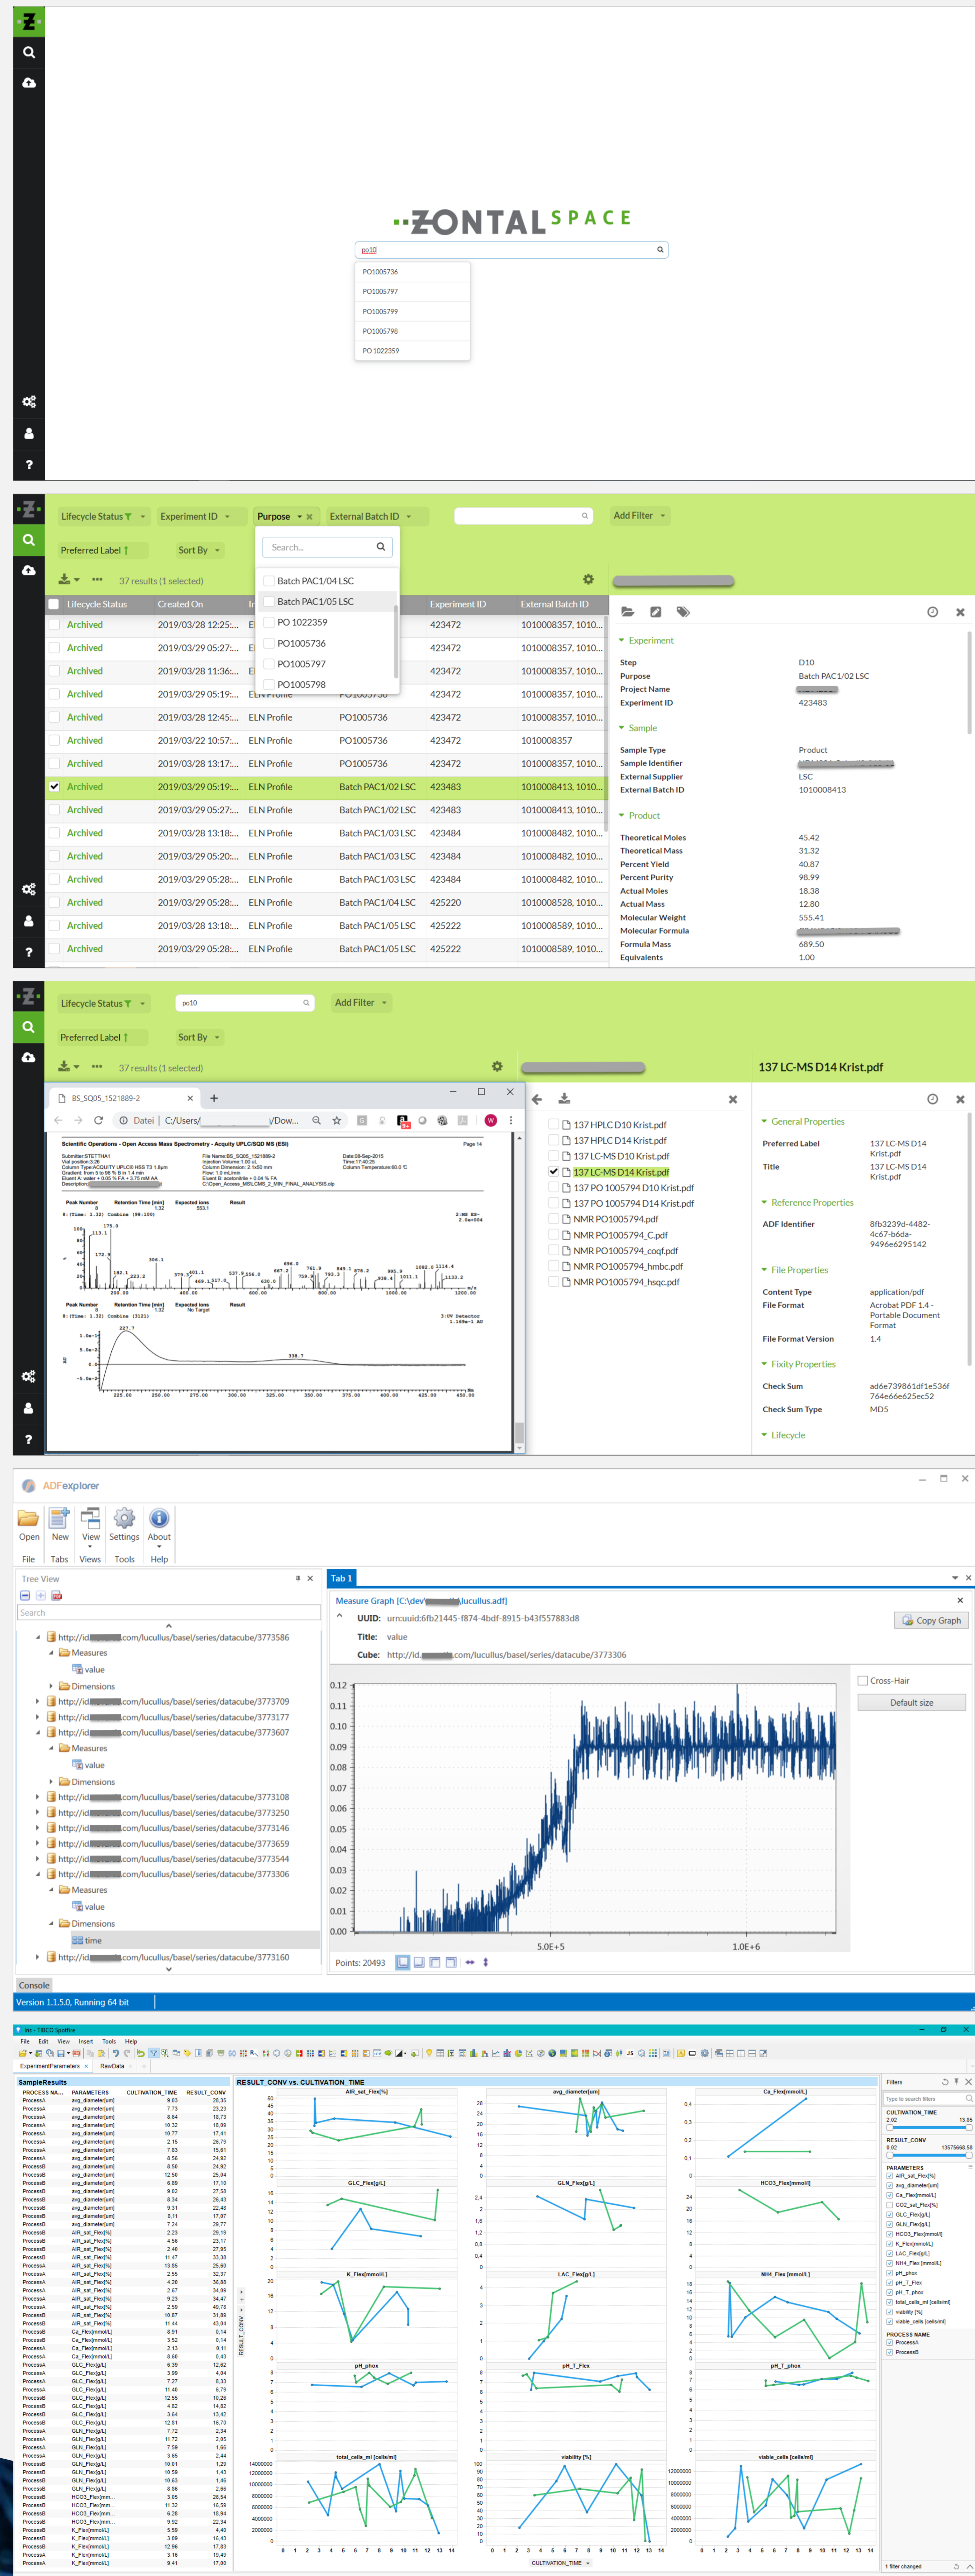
ZONTAL SPACE

po10

PO1005736
PO1005797
PO1005799
PO1005798
PO 1022359

Lifecycle Status | Experiment ID | Purpose | External Batch ID | Add Filter
Preferred Label | Sort By

Search...

37 results (1 selected)

Batch PAC1/04 LSC
Batch PAC1/05 LSC
PO 1022359
PO1005736
PO1005797
PO1005798

| Lifecycle Status | Created On | | | Experiment ID | External Batch ID |
|---|---|---|---|---|---|
| Archived | 2019/03/28 12:25:... | | | 423472 | 1010008357, 1010... |
| Archived | 2019/03/29 05:27:... | | | 423472 | 1010008357, 1010... |
| Archived | 2019/03/28 11:36:... | | | 423472 | 1010008357, 1010... |
| Archived | 2019/03/29 05:19:... | ELN Profile | PO1005736 | 423472 | 1010008357, 1010... |
| Archived | 2019/03/28 12:45:... | ELN Profile | PO1005736 | 423472 | 1010008357, 1010... |
| Archived | 2019/03/22 10:57:... | ELN Profile | PO1005736 | 423472 | 1010008357 |
| Archived | 2019/03/28 13:17:... | ELN Profile | PO1005736 | 423472 | 1010008357, 1010... |
| Archived | 2019/03/29 05:19:... | ELN Profile | Batch PAC1/02 LSC | 423483 | 1010008413, 1010... |
| Archived | 2019/03/29 05:27:... | ELN Profile | Batch PAC1/02 LSC | 423483 | 1010008413, 1010... |
| Archived | 2019/03/28 13:18:... | ELN Profile | Batch PAC1/03 LSC | 423484 | 1010008482, 1010... |
| Archived | 2019/03/29 05:20:... | ELN Profile | Batch PAC1/03 LSC | 423484 | 1010008482, 1010... |
| Archived | 2019/03/29 05:28:... | ELN Profile | Batch PAC1/03 LSC | 423484 | 1010008482, 1010... |
| Archived | 2019/03/29 05:28:... | ELN Profile | Batch PAC1/04 LSC | 425220 | 1010008528, 1010... |
| Archived | 2019/03/28 13:18:... | ELN Profile | Batch PAC1/05 LSC | 425222 | 1010008589, 1010... |
| Archived | 2019/03/29 05:28:... | ELN Profile | Batch PAC1/05 LSC | 425222 | 1010008589, 1010... |

Experiment
Step D10
Purpose Batch PAC1/02 LSC
Project Name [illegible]
Experiment ID 423483
Sample
Sample Type Product
Sample Identifier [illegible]
External Supplier LSC
External Batch ID 1010008413
Product
Theoretical Moles 45.42
Theoretical Mass 31.32
Percent Yield 40.87
Percent Purity 98.99
Actual Moles 18.38
Actual Mass 12.80
Molecular Weight 555.41
Molecular Formula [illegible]
Formula Mass 689.50
Equivalents 1.00

Lifecycle Status | po10 | Add Filter
Preferred Label | Sort By
37 results (1 selected)

BS_SQ05_1521889-2
Datei | C:/Users/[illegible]/Dow...
Scientific Operations - Open Access Mass Spectrometry - Acquity UPLC/SQD MS (ESI)
Page 14

137 HPLC D10 Krist.pdf
137 HPLC D14 Krist.pdf
137 LC-MS D10 Krist.pdf
137 LC-MS D14 Krist.pdf
137 PO 1005794 D10 Krist.pdf
137 PO 1005794 D14 Krist.pdf
NMR PO1005794.pdf
NMR PO1005794_C.pdf
NMR PO1005794_coqf.pdf
NMR PO1005794_hmbc.pdf
NMR PO1005794_hsqc.pdf

137 LC-MS D14 Krist.pdf
General Properties
Preferred Label 137 LC-MS D14 Krist.pdf
Title 137 LC-MS D14 Krist.pdf
Reference Properties
ADF Identifier 8fb3239d-4482-4c67-b6da-9496e6295142
File Properties
Content Type application/pdf
File Format Acrobat PDF 1.4 - Portable Document Format
File Format Version 1.4
Fixity Properties
Check Sum ad6e739861df1e536f764e66e625ec52
Check Sum Type MD5
Lifecycle

ADFexplorer
Open New View Settings About
File Tabs Views Tools Help
Tree View
Search
http://id.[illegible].com/lucullus/basel/series/datacube/3773586
Measures
value
Dimensions
http://id.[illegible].com/lucullus/basel/series/datacube/3773709
http://id.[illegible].com/lucullus/basel/series/datacube/3773177
http://id.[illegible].com/lucullus/basel/series/datacube/3773607
Measures
value
Dimensions
http://id.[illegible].com/lucullus/basel/series/datacube/3773108
http://id.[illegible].com/lucullus/basel/series/datacube/3773250
http://id.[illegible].com/lucullus/basel/series/datacube/3773146
http://id.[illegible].com/lucullus/basel/series/datacube/3773659
http://id.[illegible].com/lucullus/basel/series/datacube/3773544
http://id.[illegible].com/lucullus/basel/series/datacube/3773306
Measures
value
Dimensions
time
http://id.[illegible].com/lucullus/basel/series/datacube/3773160
Tab 1
Measure Graph [C:\dev\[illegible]\lucullus.adf]
UUID: urn:uuid:6fb21445-f874-4bdf-8915-b43f557883d8
Title: value
Cube: http://id.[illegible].com/lucullus/basel/series/datacube/3773306
Copy Graph
Cross-Hair
Default size
0.12 0.11 0.10 0.09 0.08 0.07 0.06 0.05 0.04 0.03 0.02 0.01 0.00
5.0E+5 1.0E+6
Points: 20493
Console
Version 1.1.5.0, Running 64 bit

TIBCO Spotfire
SampleResults
RESULT_CONV vs. CULTIVATION_TIME
Filters